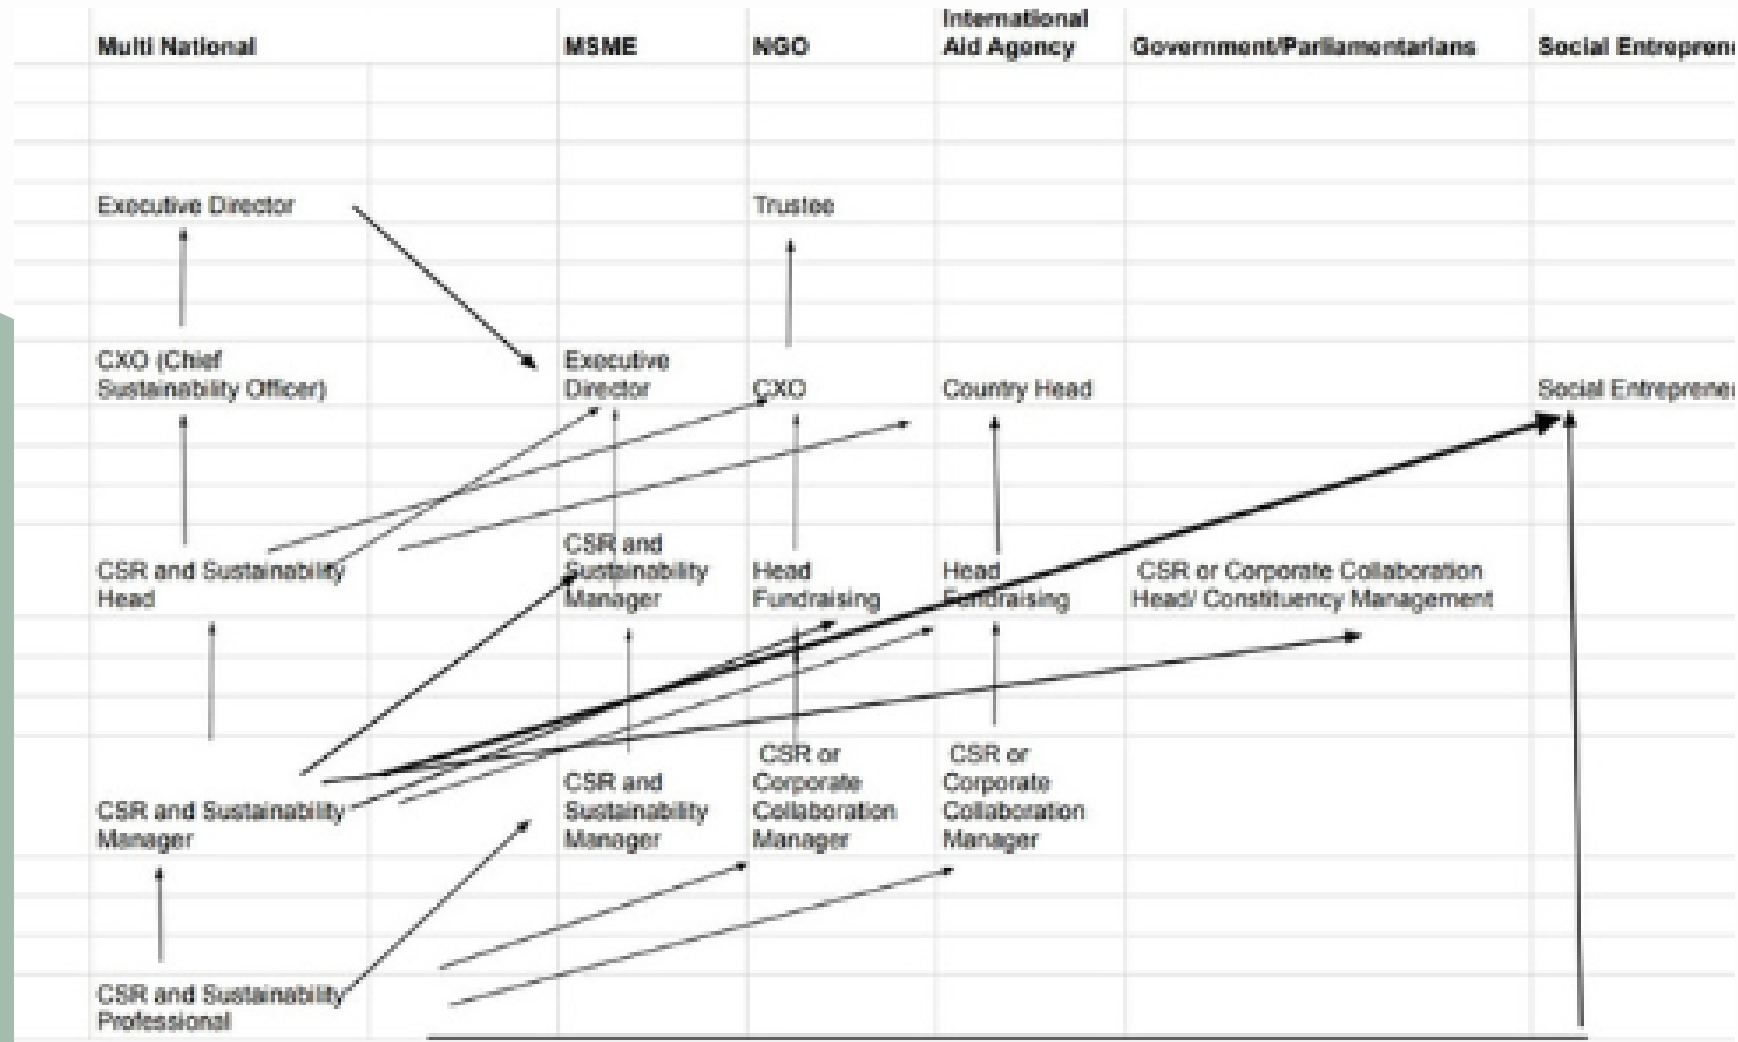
| Multi National | MSME | NGO | International Aid Agency | Government/Parliamentarians | Social Entreprene |
|---|---|---|---|---|---|
| Executive Director | | Trustee | | | |
| CXO (Chief Sustainability Officer) | Executive Director | CXO | Country Head | | Social Entreprene |
| CSR and Sustainability Head | CSR and Sustainability Manager | Head Fundraising | Head Fundraising | CSR or Corporate Collaboration Head/ Constituency Management | |
| CSR and Sustainability Manager | CSR and Sustainability Manager | CSR or Corporate Collaboration Manager | CSR or Corporate Collaboration Manager | | |
| CSR and Sustainability Professional | | | | | |